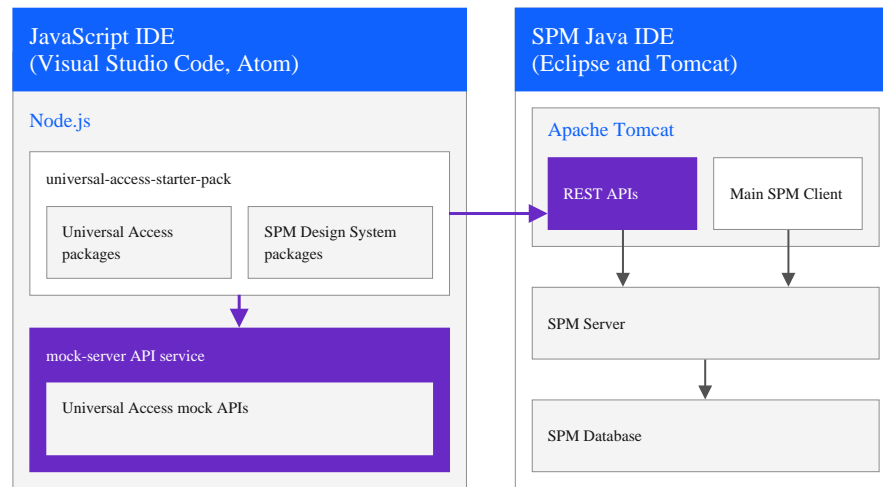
JavaScript IDE
(Visual Studio Code, Atom)

Node.js

universal-access-starter-pack

Universal Access packages

SPM Design System packages

mock-server API service

Universal Access mock APIs

SPM Java IDE
(Eclipse and Tomcat)

Apache Tomcat

REST APIs

Main SPM Client

SPM Server

SPM Database